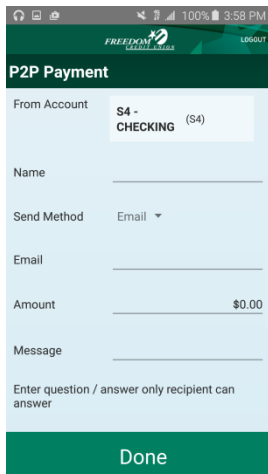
100% 3:58 PM

FREEDOM CREDIT UNION

LOGOUT

P2P Payment

From Account

S4 - CHECKING (S4)

Name

Send Method

Email ▾

Email

Amount

$0.00

Message

Enter question / answer only recipient can answer

Done